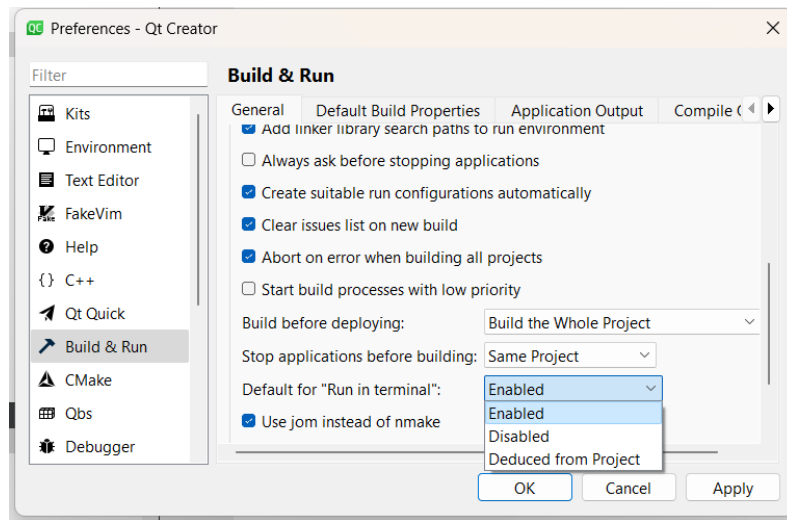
Preferences - Qt Creator

Filter

Kits
Environment
Text Editor
FakeVim
Help
C++
Qt Quick
Build & Run
CMake
Qbs
Debugger

Build & Run

General | Default Build Properties | Application Output | Compile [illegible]

Add linker library search paths to run environment
Always ask before stopping applications
Create suitable run configurations automatically
Clear issues list on new build
Abort on error when building all projects
Start build processes with low priority

Build before deploying: Build the Whole Project
Stop applications before building: Same Project
Default for "Run in terminal": Enabled
Use jom instead of nmake

Enabled
Disabled
Deduced from Project

OK | Cancel | Apply